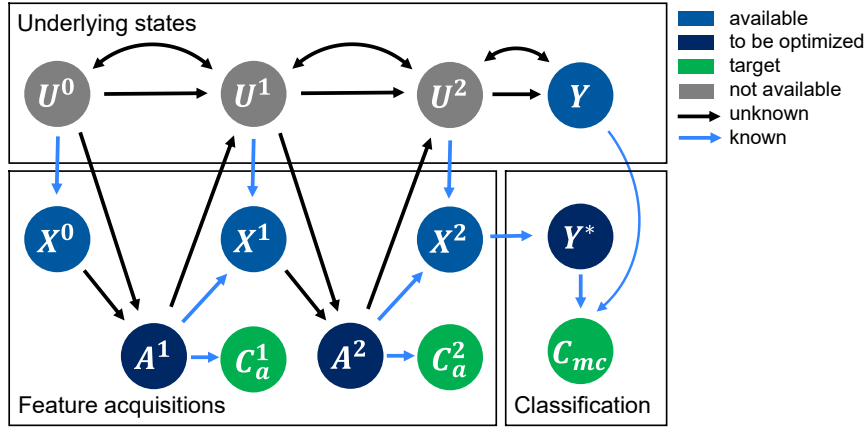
Underlying states

$U^0$ $U^1$ $U^2$ $Y$

$X^0$ $X^1$ $X^2$ $Y^*$

$A^1$ $C_a^1$ $A^2$ $C_a^2$ $C_{mc}$

Feature acquisitions

Classification

available
to be optimized
target
not available
unknown
known